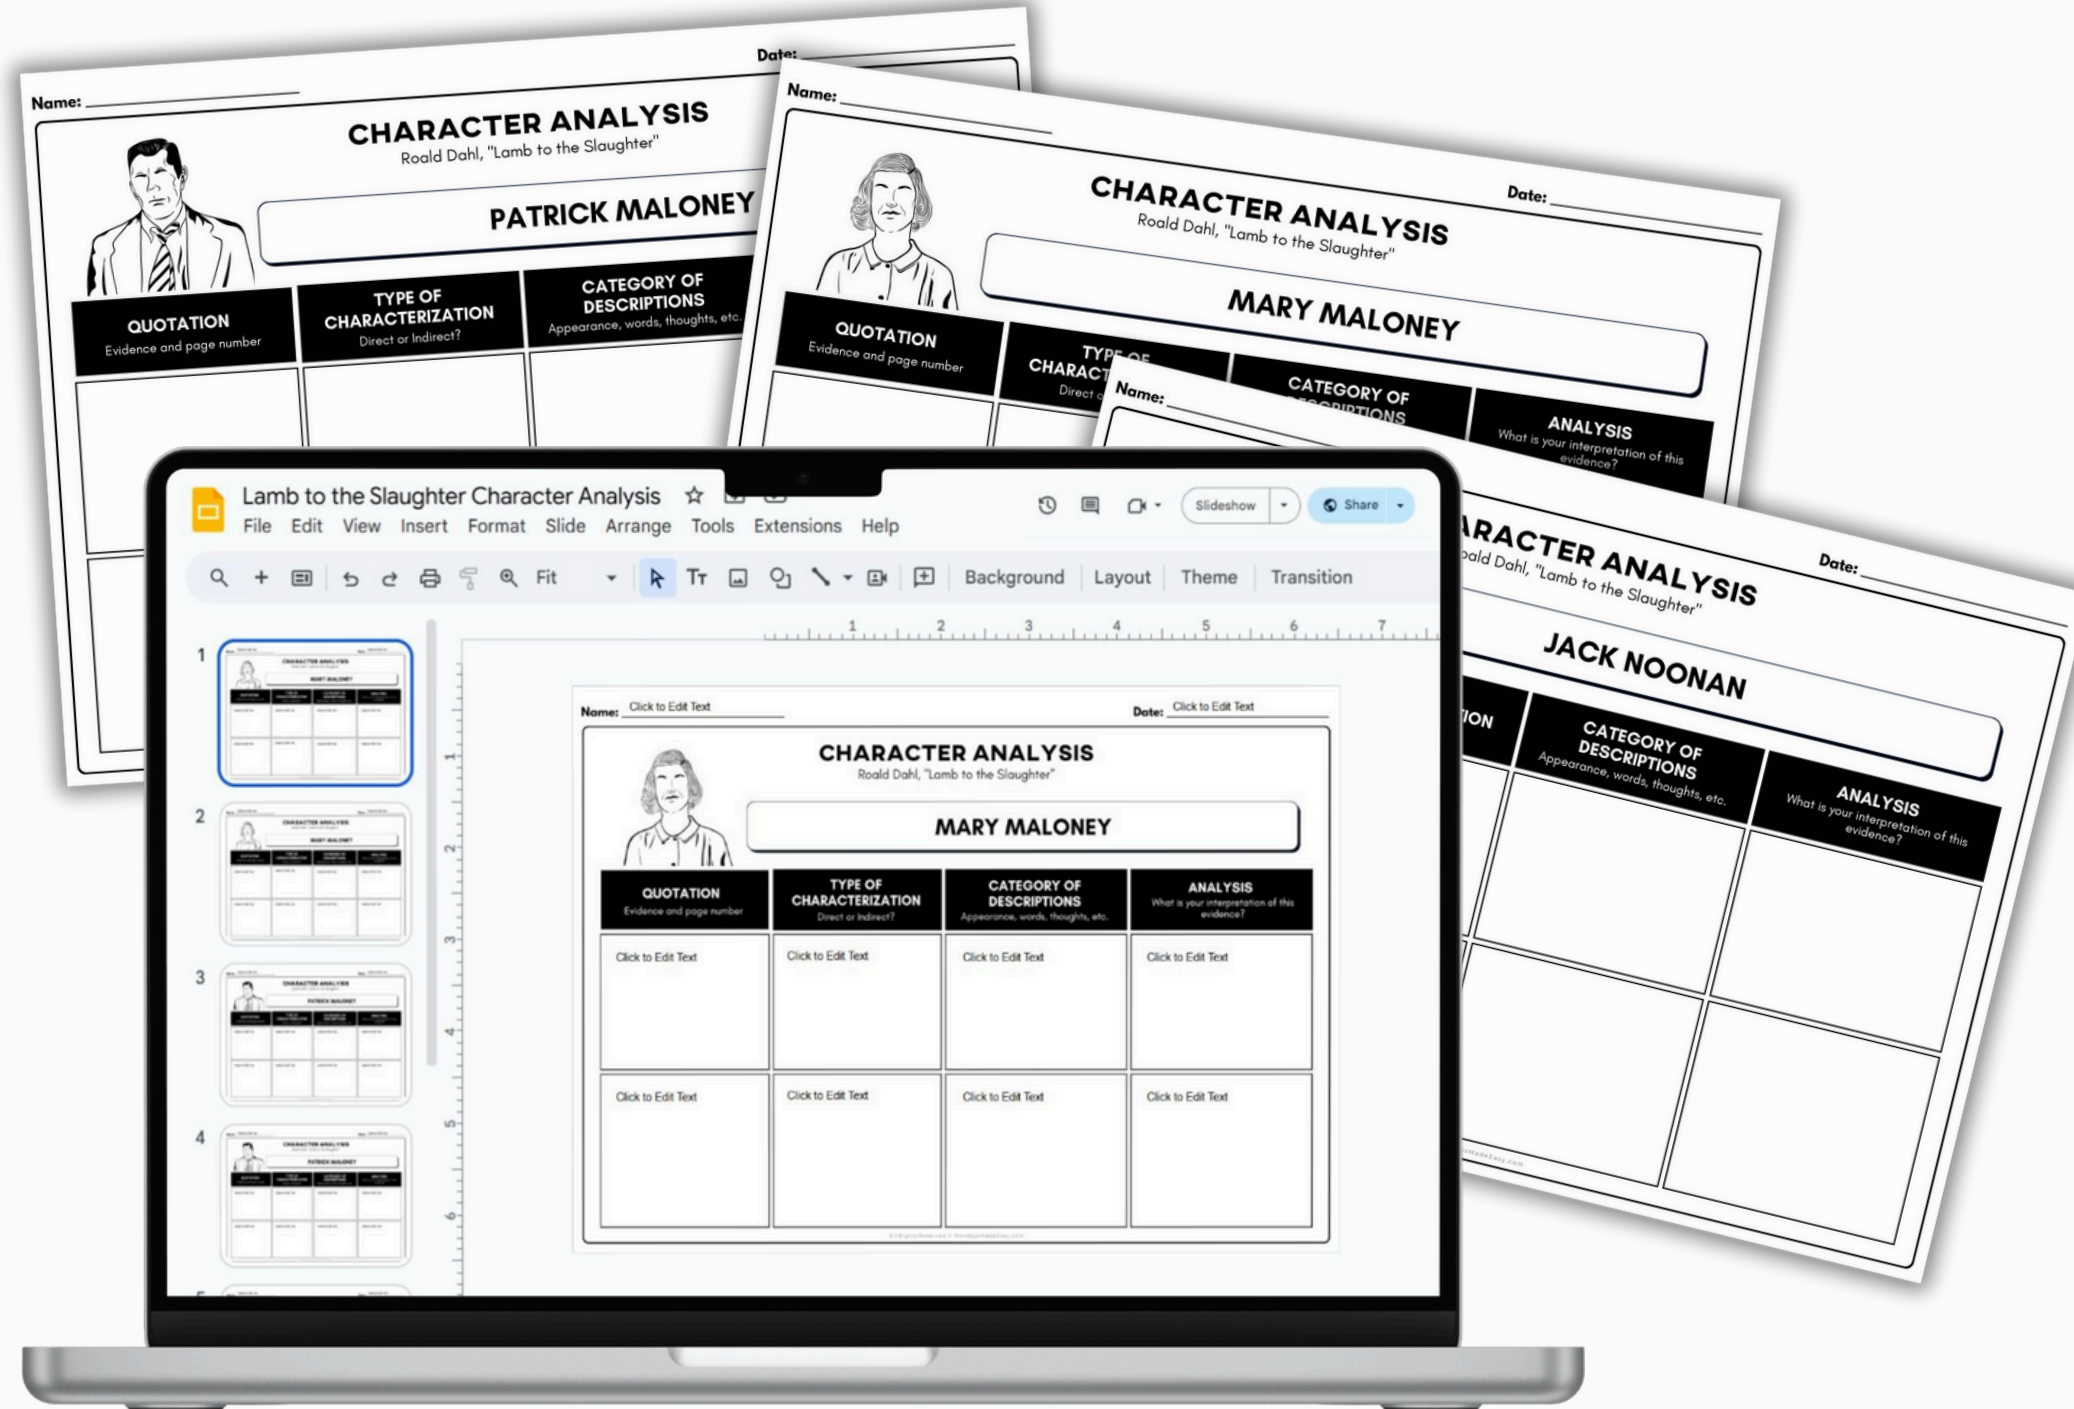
Name:
Date:
CHARACTER ANALYSIS
Roald Dahl, "Lamb to the Slaughter"
PATRICK MALONEY
QUOTATION
Evidence and page number
TYPE OF CHARACTERIZATION
Direct or Indirect?
CATEGORY OF DESCRIPTIONS
Appearance, words, thoughts, etc.

Name:
Date:
CHARACTER ANALYSIS
Roald Dahl, "Lamb to the Slaughter"
MARY MALONEY
QUOTATION
Evidence and page number
TYPE OF CHARACT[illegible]
Direct o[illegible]
CATEGORY OF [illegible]
ANALYSIS
What is your interpretation of this evidence?

Name:
Date:
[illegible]RACTER ANALYSIS
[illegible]ald Dahl, "Lamb to the Slaughter"
JACK NOONAN
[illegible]ION
CATEGORY OF DESCRIPTIONS
Appearance, words, thoughts, etc.
ANALYSIS
What is your interpretation of this evidence?

Lamb to the Slaughter Character Analysis
File Edit View Insert Format Slide Arrange Tools Extensions Help
Slideshow
Share
Fit
Background Layout Theme Transition
1 2 3 4 5 6 7
1
2
3
4

Name: Click to Edit Text
Date: Click to Edit Text
CHARACTER ANALYSIS
Roald Dahl, "Lamb to the Slaughter"
MARY MALONEY

| QUOTATION Evidence and page number | TYPE OF CHARACTERIZATION Direct or Indirect? | CATEGORY OF DESCRIPTIONS Appearance, words, thoughts, etc. | ANALYSIS What is your interpretation of this evidence? |
|---|---|---|---|
| Click to Edit Text | Click to Edit Text | Click to Edit Text | Click to Edit Text |
| Click to Edit Text | Click to Edit Text | Click to Edit Text | Click to Edit Text |